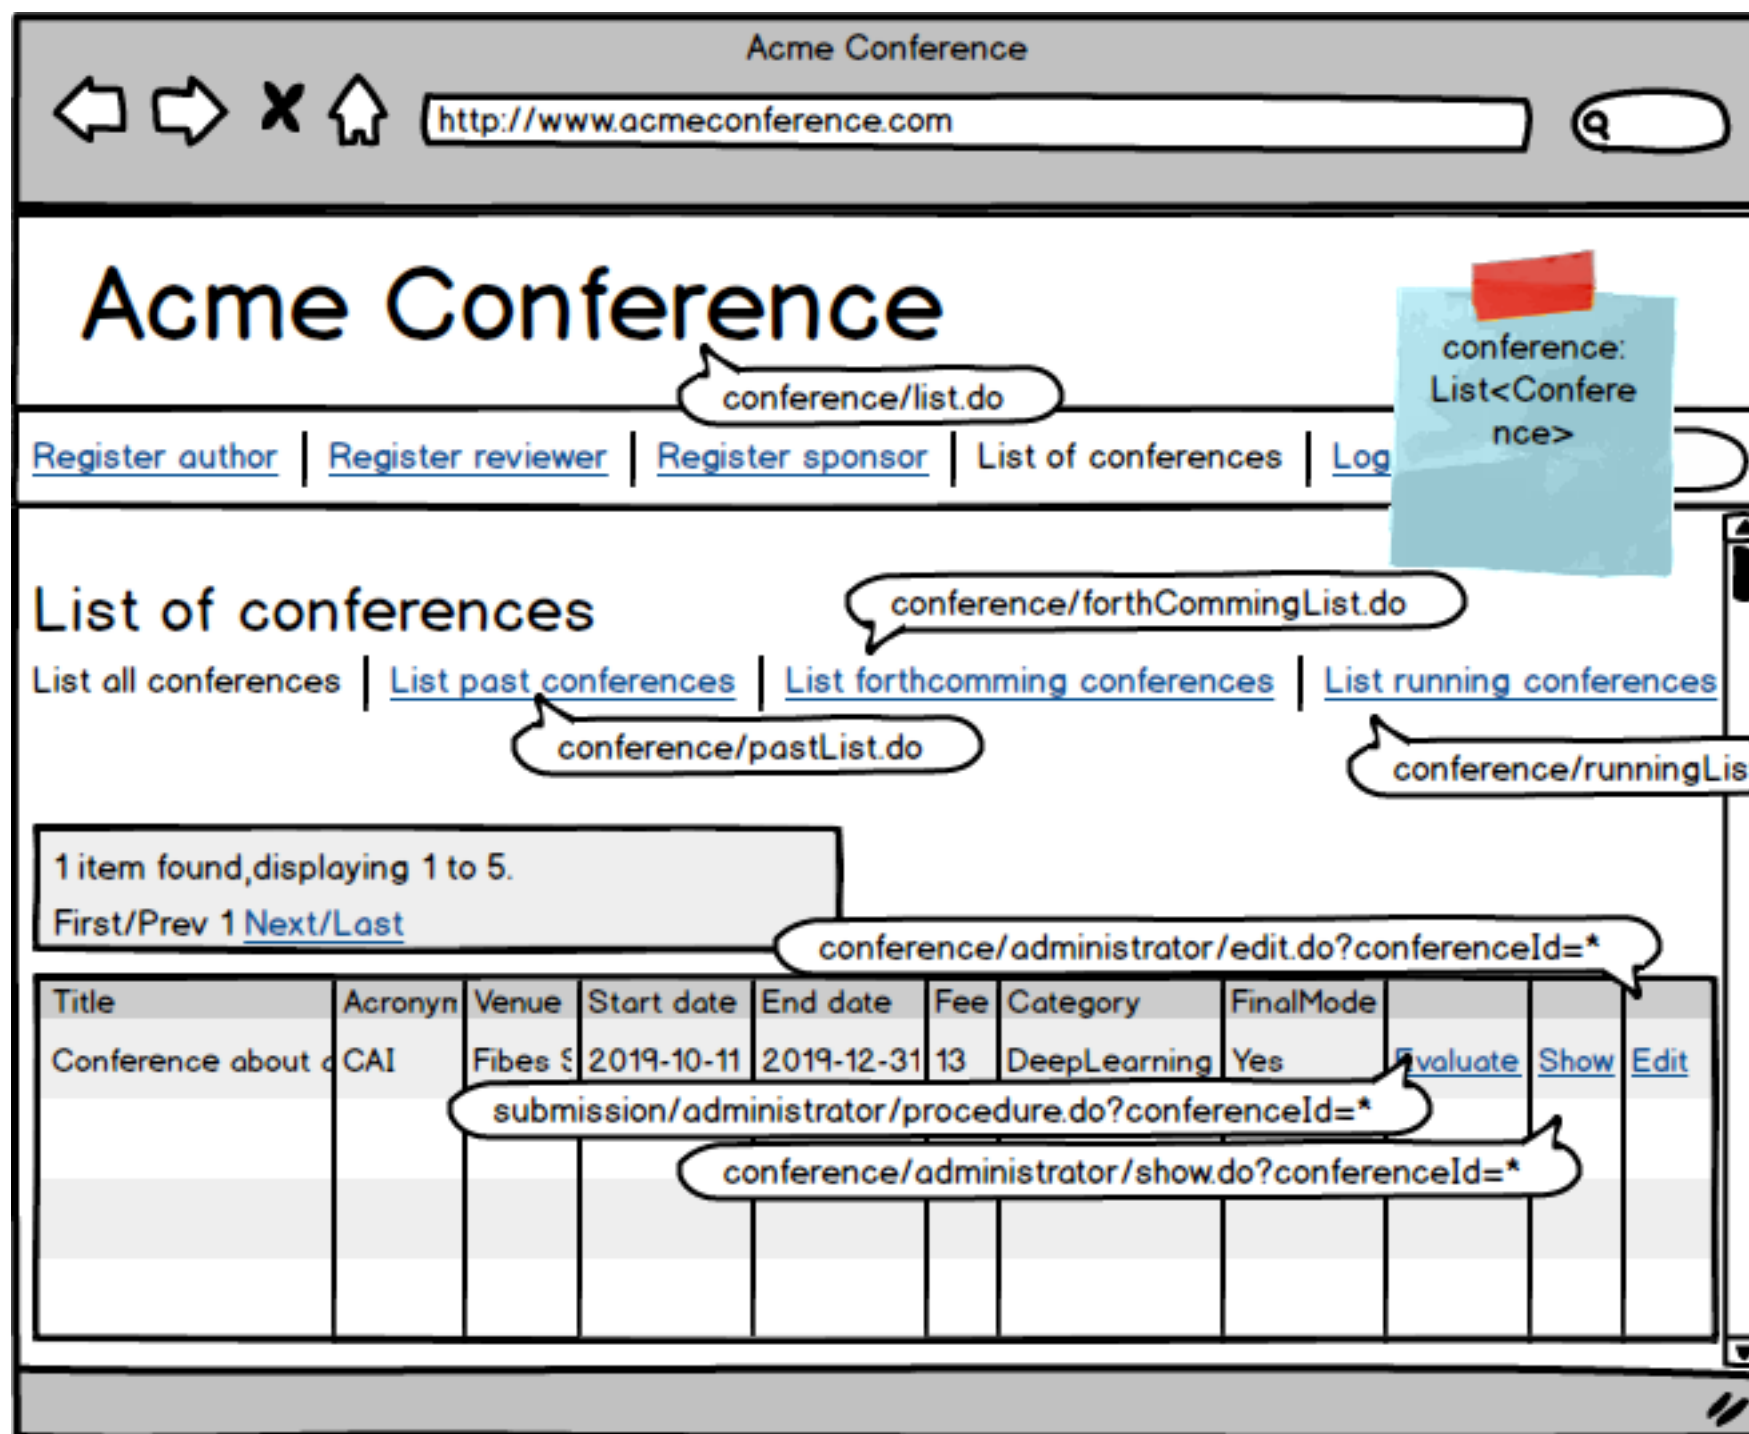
Acme Conference

http://www.acmeconference.com

Acme Conference

conference/list.do

conference: List<Conference>

Register author | Register reviewer | Register sponsor | List of conferences | Log

List of conferences

conference/forthCommingList.do

List all conferences | List past conferences | List forthcomming conferences | List running conferences

conference/pastList.do

conference/runningLis

1 item found,displaying 1 to 5.
First/Prev 1 Next/Last

conference/administrator/edit.do?conferenceId=*

| Title | Acronyn | Venue | Start date | End date | Fee | Category | FinalMode | | | |
|---|---|---|---|---|---|---|---|---|---|---|
| Conference about c | CAI | Fibes S | 2019-10-11 | 2019-12-31 | 13 | DeepLearning | Yes | Evaluate | Show | Edit |

submission/administrator/procedure.do?conferenceId=*

conference/administrator/show.do?conferenceId=*